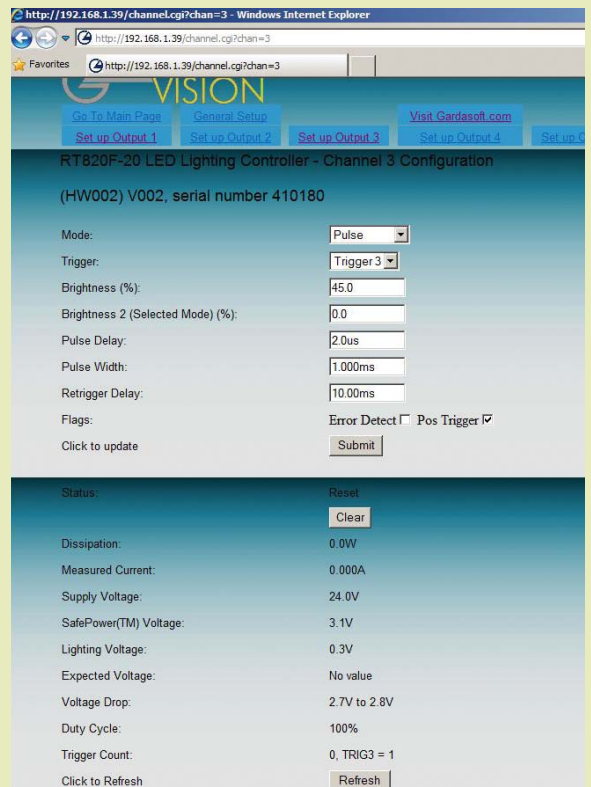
http://192.168.1.39/channel.cgi?chan=3 - Windows Internet Explorer

http://192.168.1.39/channel.cgi?chan=3

Favorites

http://192.168.1.39/channel.cgi?chan=3

VISION

Go To Main Page General Setup Visit Gardasoft.com

Set up Output 1 Set up Output 2 Set up Output 3 Set up Output 4 Set up O

RT820F-20 LED Lighting Controller - Channel 3 Configuration

(HW002) V002, serial number 410180

Mode: Pulse

Trigger: Trigger 3

Brightness (%): 45.0

Brightness 2 (Selected Mode) (%): 0.0

Pulse Delay: 2.0us

Pulse Width: 1.000ms

Retrigger Delay: 10.00ms

Flags: Error Detect Pos Trigger

Click to update Submit

Status: Reset

Clear

Dissipation: 0.0W

Measured Current: 0.000A

Supply Voltage: 24.0V

SafePower(TM) Voltage: 3.1V

Lighting Voltage: 0.3V

Expected Voltage: No value

Voltage Drop: 2.7V to 2.8V

Duty Cycle: 100%

Trigger Count: 0, TRIG3 = 1

Click to Refresh Refresh